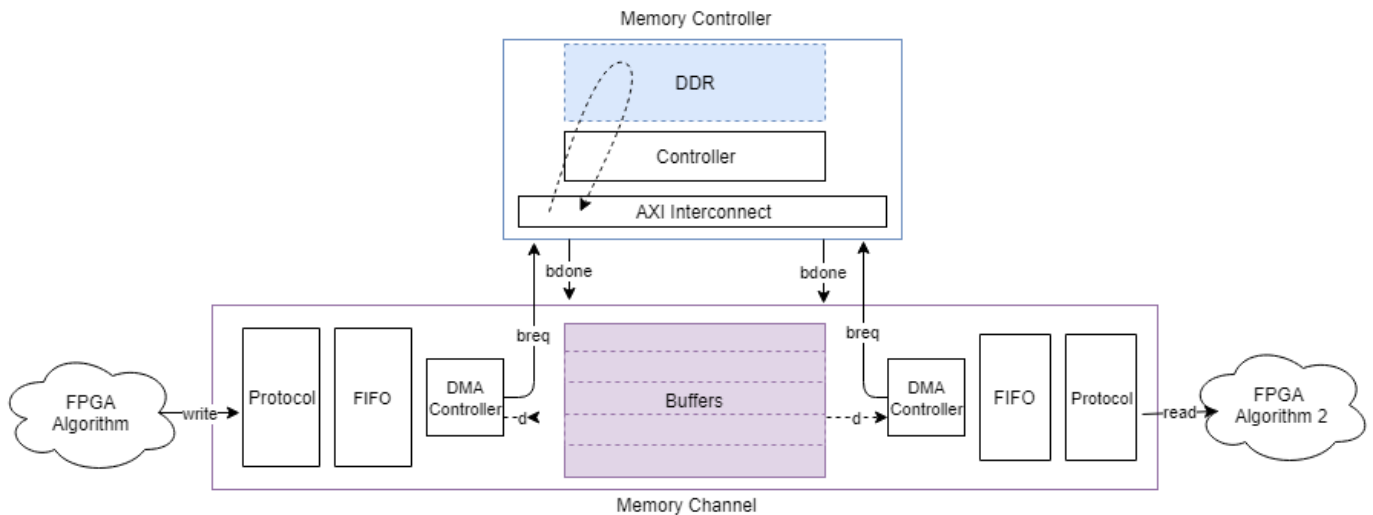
Memory Controller

DDR

Controller

AXI Interconnect

bdone

bdone

breq

breq

FPGA Algorithm

write

Protocol

FIFO

DMA Controller

d

Buffers

d

DMA Controller

FIFO

Protocol

read

FPGA Algorithm 2

Memory Channel